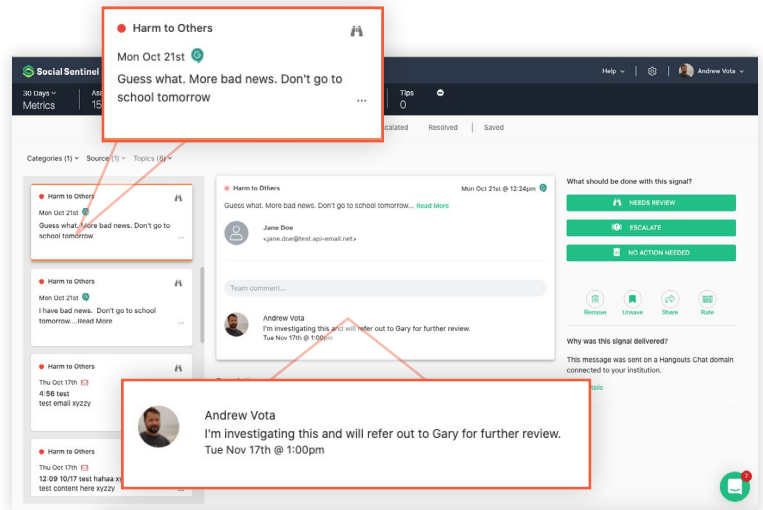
Harm to Others

Mon Oct 21st

Guess what. More bad news. Don't go to school tomorrow

...

Social Sentinel

Help

Andrew Vota

30 Days

Metrics

Ass

15

Tips

0

calated

Resolved

Saved

Categories (1)

Source

Topics (5)

Harm to Others

Mon Oct 21st

Guess what. More bad news. Don't go to school tomorrow

...

Harm to Others

Mon Oct 21st

I have bad news. Don't go to school tomorrow...Read More

...

Harm to Others

Thu Oct 17th

4:56 test

test email xyzzy

Harm to Others

Thu Oct 17th

12:09 10/17 test hahaa xyzzy

test content here xyzzy

Harm to Others

Mon Oct 21st @ 12:24pm

Guess what. More bad news. Don't go to school tomorrow... Read More

Jane Doe

<jane.doe@test.api-email.net>

Team comment...

Andrew Vota

I'm investigating this and will refer out to Gary for further review.

Tue Nov 17th @ 1:00pm

What should be done with this signal?

NEEDS REVIEW

ESCALATE

NO ACTION NEEDED

Remove

Unsave

Share

Rate

Why was this signal delivered?

This message was sent on a Hangouts Chat domain connected to your institution.

tails

Andrew Vota

I'm investigating this and will refer out to Gary for further review.

Tue Nov 17th @ 1:00pm

7